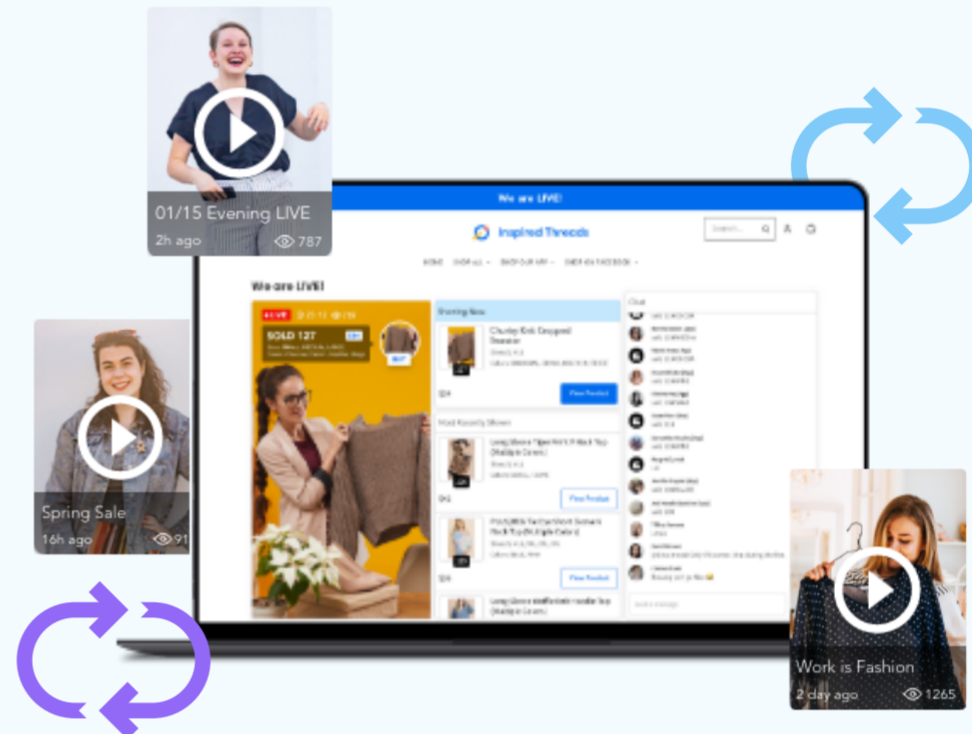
01/15 Evening LIVE
2h ago 787

We are LIVE!

Inspired Threads

We are LIVE!

LIVE

SOLD 127

Showing Now

Chunky Knit Cropped Sweater

View Product

Most Recently Shown

View Product

View Product

Chat

Spring Sale
16h ago 91

Work is Fashion
2 day ago 1265